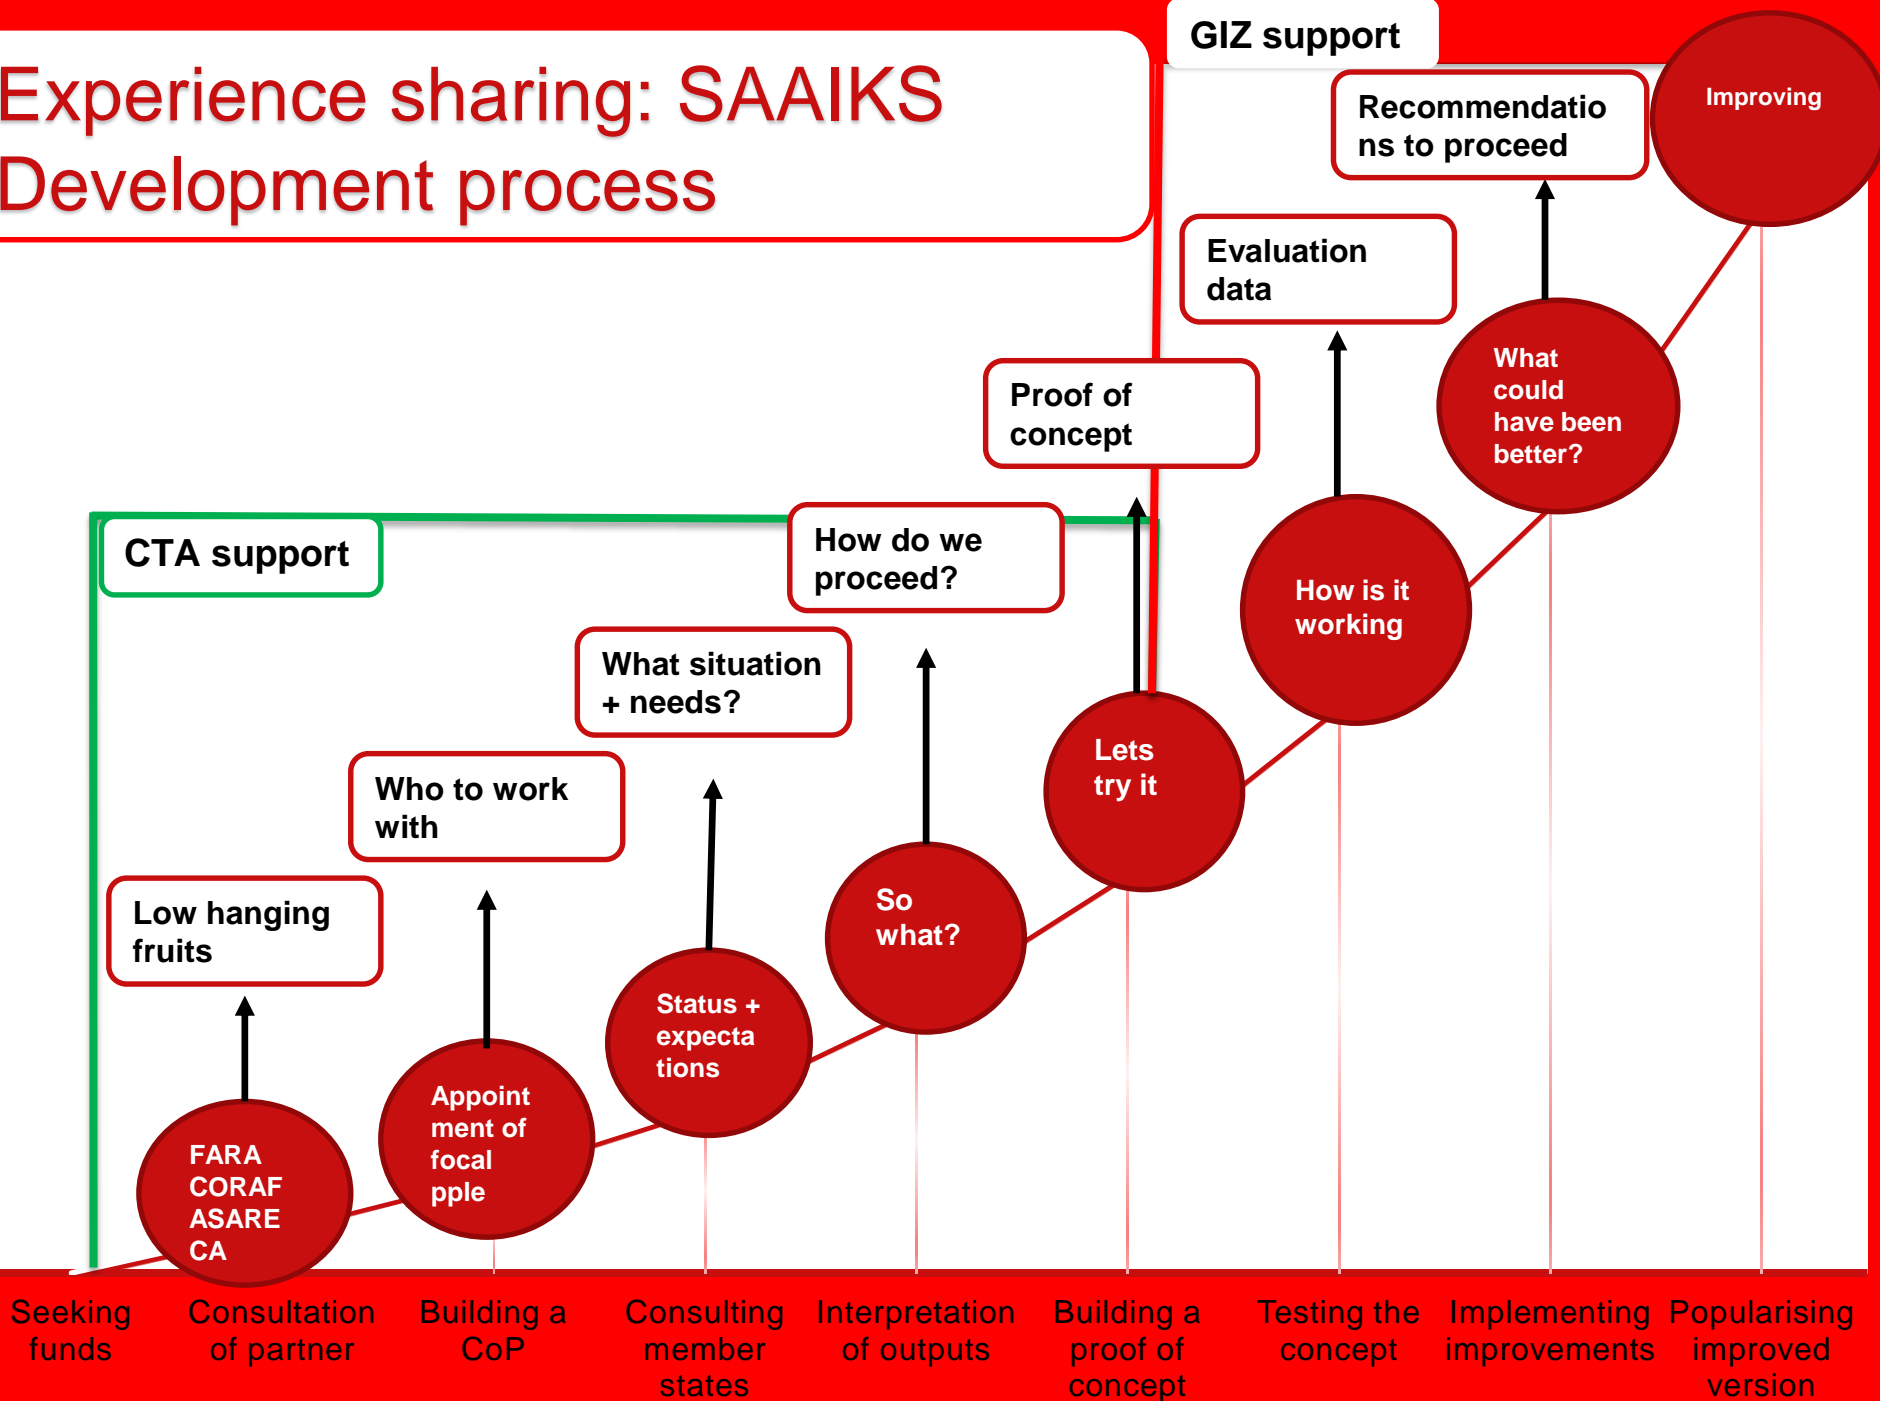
Experience sharing: SAAIKS Development process

GIZ support

Recommendations to proceed

Improving

Evaluation data

What could have been better?

Proof of concept

CTA support

How do we proceed?

How is it working

What situation + needs?

Lets try it

Who to work with

So what?

Low hanging fruits

Status + expectations

Appointment of focal pple

FARA CORAF ASARECA

Seeking funds

Consultation of partner

Building a CoP

Consulting member states

Interpretation of outputs

Building a proof of concept

Testing the concept

Implementing improvements

Popularising improved version